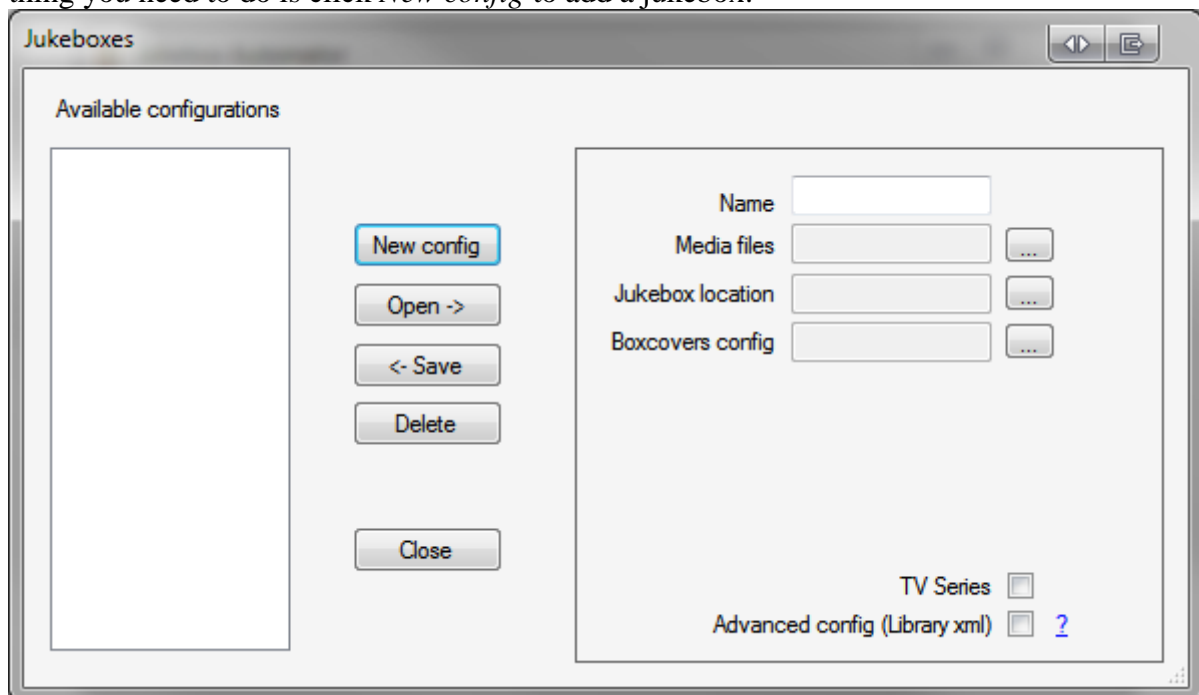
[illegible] you need to do is click New config to add a jukebox.

Jukeboxes

Available configurations

New config

Open ->

<- Save

Delete

Close

Name

Media files ...

Jukebox location ...

Boxcovers config ...

TV Series

Advanced config (Library xml) ?